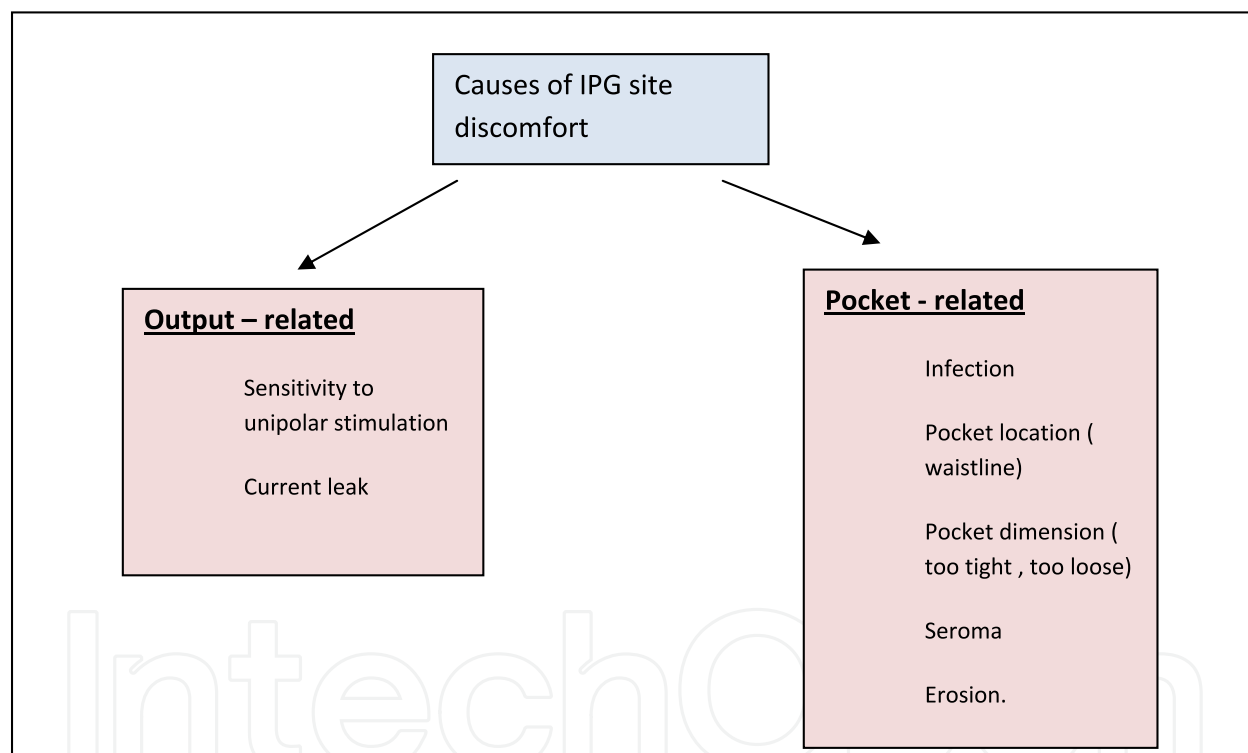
Causes of IPG site discomfort

Output – related

Sensitivity to unipolar stimulation

Current leak

Pocket - related

Infection

Pocket location ( waistline)

Pocket dimension ( too tight , too loose)

Seroma

Erosion.

IntechOpen